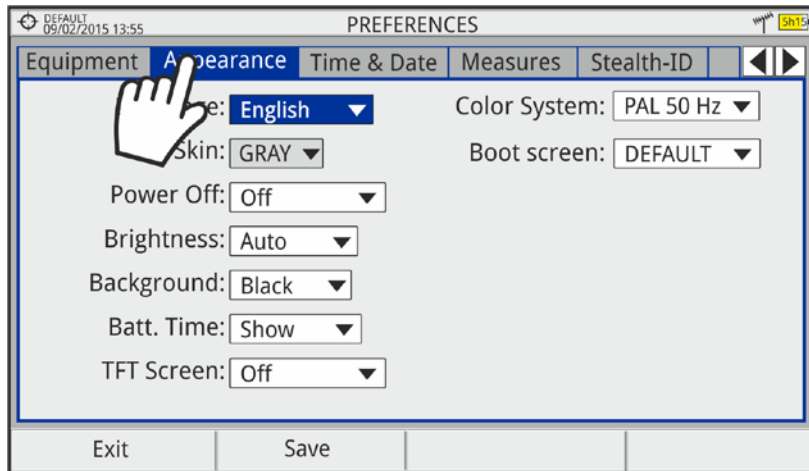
DEFAULT
09/02/2015 13:55

PREFERENCES

5h15

Equipment | A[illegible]pearance | Time & Date | Measures | Stealth-ID

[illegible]e: English

Skin: GRAY

Power Off: Off

Brightness: Auto

Background: Black

Batt. Time: Show

TFT Screen: Off

Color System: PAL 50 Hz

Boot screen: DEFAULT

Exit

Save